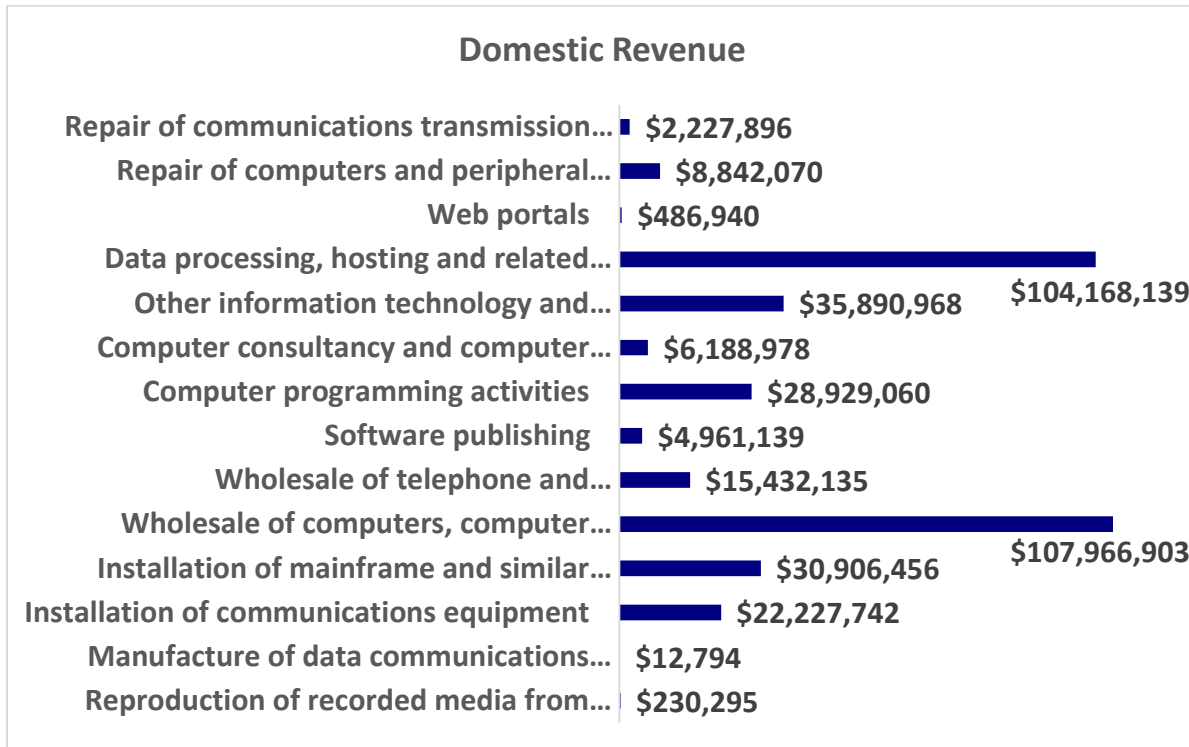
Domestic Revenue

| Category | Revenue |
|---|---|
| Repair of communications transmission… | \$2,227,896 |
| Repair of computers and peripheral… | \$8,842,070 |
| Web portals | \$486,940 |
| Data processing, hosting and related… | \$104,168,139 |
| Other information technology and… | \$35,890,968 |
| Computer consultancy and computer… | \$6,188,978 |
| Computer programming activities | \$28,929,060 |
| Software publishing | \$4,961,139 |
| Wholesale of telephone and… | \$15,432,135 |
| Wholesale of computers, computer… | \$107,966,903 |
| Installation of mainframe and similar… | \$30,906,456 |
| Installation of communications equipment | \$22,227,742 |
| Manufacture of data communications… | \$12,794 |
| Reproduction of recorded media from… | \$230,295 |